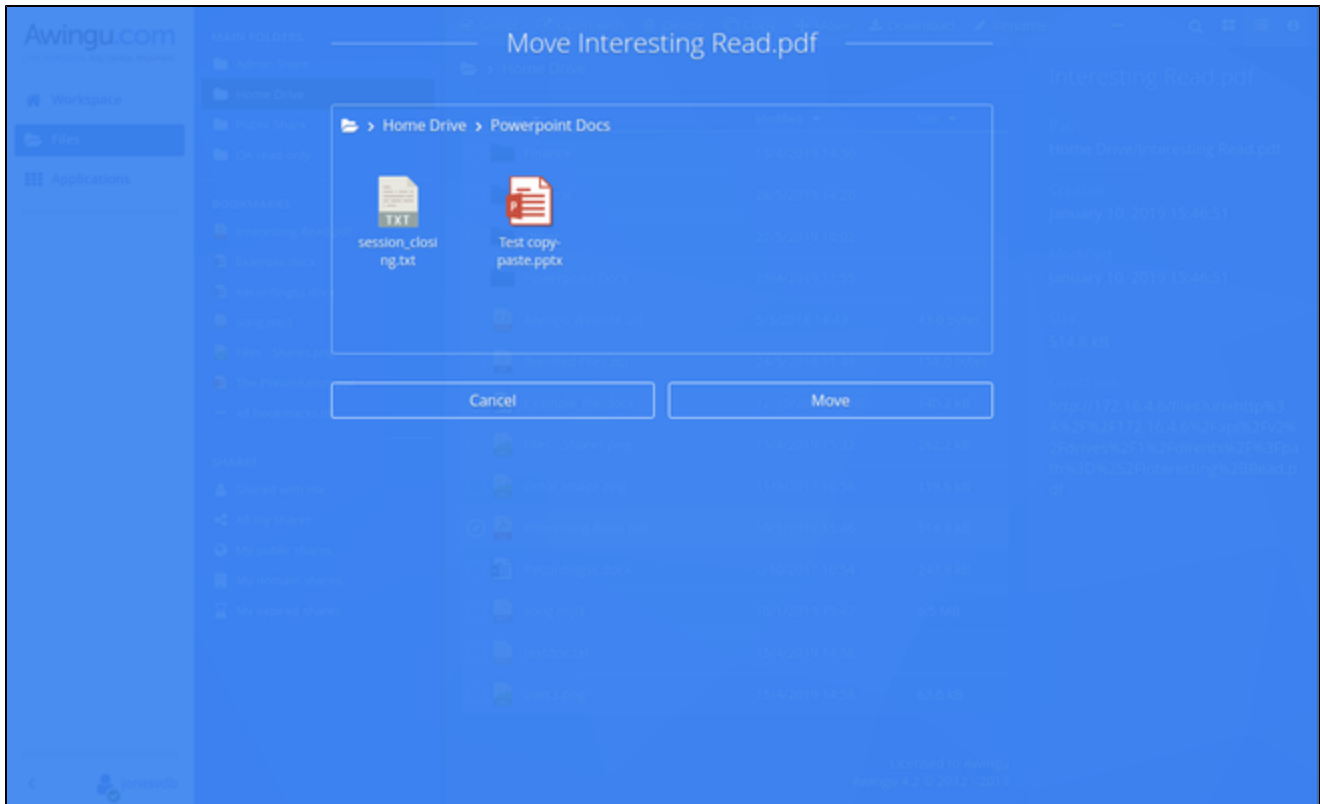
Awingu.com

Move Interesting Read.pdf

> Home Drive > Powerpoint Docs

TXT
session_closing.txt

Test copy-paste.pptx

Cancel

Move

Workspace

Files

Applications

Interesting Read.pdf

Home Drive/Interesting Read.pdf

January 10, 2019 15:46:51

January 10, 2019 15:46:51

514.8 kB